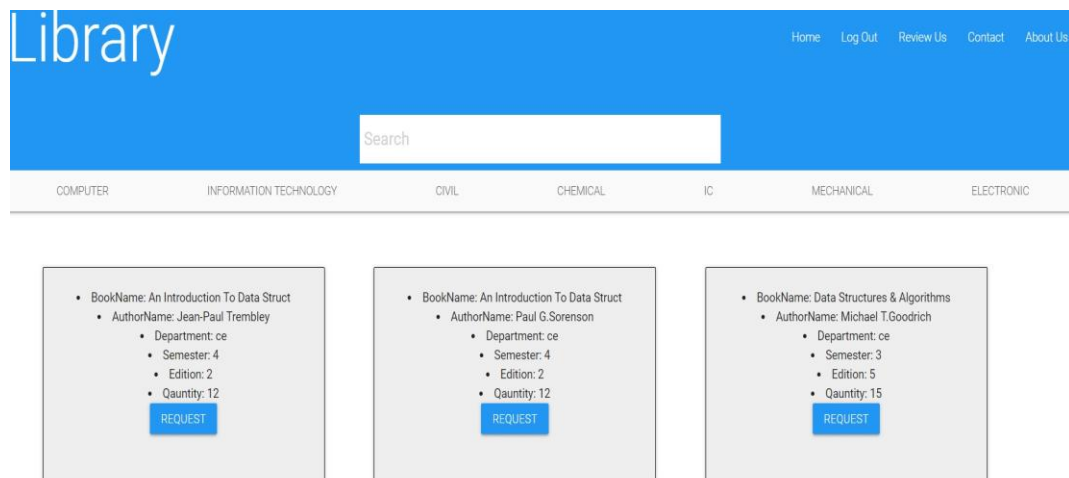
Library

Home Log Out Review Us Contact About Us

Search

COMPUTER INFORMATION TECHNOLOGY CIVIL CHEMICAL IC MECHANICAL ELECTRONIC

- BookName: An Introduction To Data Struct
- AuthorName: Jean-Paul Trembley
- Department: ce
- Semester: 4
- Edition: 2
- Qauntity: 12

REQUEST

- BookName: An Introduction To Data Struct
- AuthorName: Paul G.Sorenson
- Department: ce
- Semester: 4
- Edition: 2
- Qauntity: 12

REQUEST

- BookName: Data Structures & Algorithms
- AuthorName: Michael T.Goodrich
- Department: ce
- Semester: 3
- Edition: 5
- Qauntity: 15

REQUEST